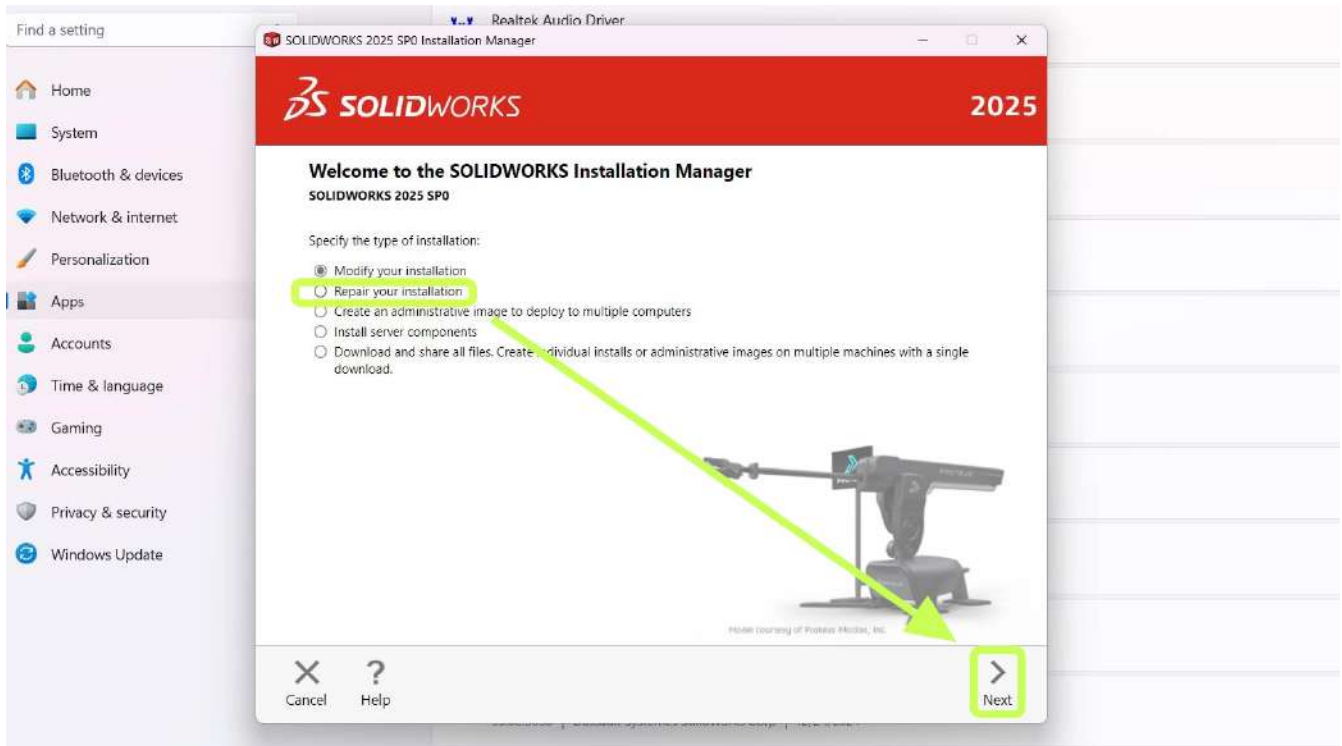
Find a setting

Home
System
Bluetooth & devices
Network & internet
Personalization
Apps
Accounts
Time & language
Gaming
Accessibility
Privacy & security
Windows Update

Realtek Audio Driver

SOLIDWORKS 2025 SP0 Installation Manager

SOLIDWORKS

2025

Welcome to the SOLIDWORKS Installation Manager
SOLIDWORKS 2025 SP0

Specify the type of installation:

Modify your installation
Repair your installation
Create an administrative image to deploy to multiple computers
Install server components
Download and share all files. Create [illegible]dividual installs or administrative images on multiple machines with a single download.

Model courtesy of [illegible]

Cancel
Help
Next

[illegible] | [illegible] | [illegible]